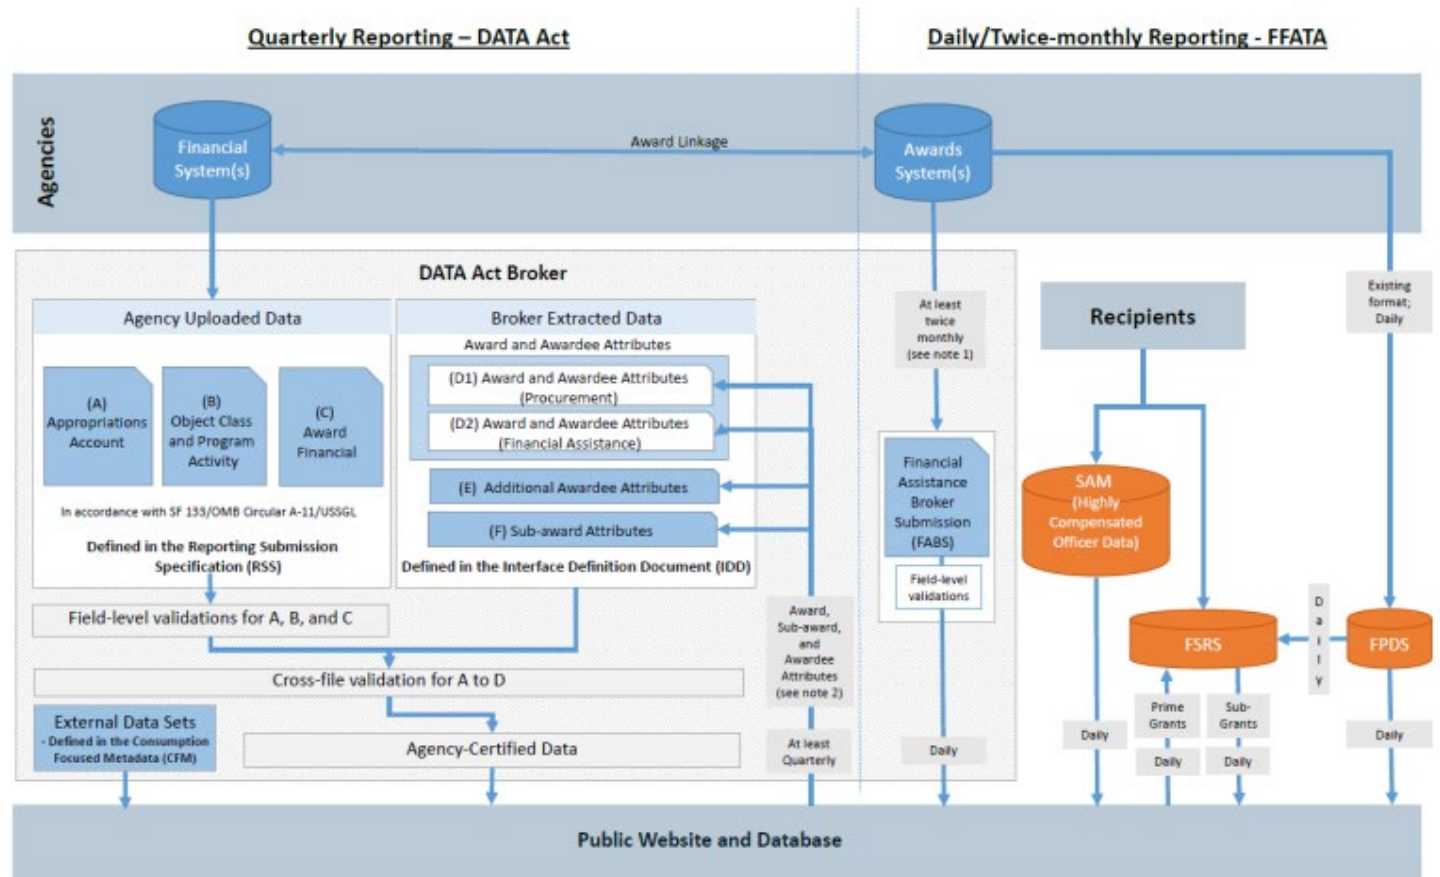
Quarterly Reporting – DATA Act

Daily/Twice-monthly Reporting - FFATA

Agencies

Financial System(s)

Award Linkage

Awards System(s)

DATA Act Broker

Agency Uploaded Data

(A) Appropriations Account

(B) Object Class and Program Activity

(C) Award Financial

In accordance with SF 133/OMB Circular A-11/USSGL

Defined in the Reporting Submission Specification (RSS)

Broker Extracted Data

Award and Awardee Attributes

(D1) Award and Awardee Attributes (Procurement)

(D2) Award and Awardee Attributes (Financial Assistance)

(E) Additional Awardee Attributes

(F) Sub-award Attributes

Defined in the Interface Definition Document (IDD)

Field-level validations for A, B, and C

Cross-file validation for A to D

External Data Sets
- Defined in the Consumption Focused Metadata (CFM)

Agency-Certified Data

Award, Sub-award, and Awardee Attributes (see note 2)

At least Quarterly

At least twice monthly (see note 1)

Financial Assistance Broker Submission (FABS)

Field-level validations

Daily

Recipients

Existing format; Daily

SAM (Highly Compensated Officer Data)

FSRS

FPDS

D a i l y

Prime Grants

Sub-Grants

Daily

Daily

Daily

Daily

Public Website and Database